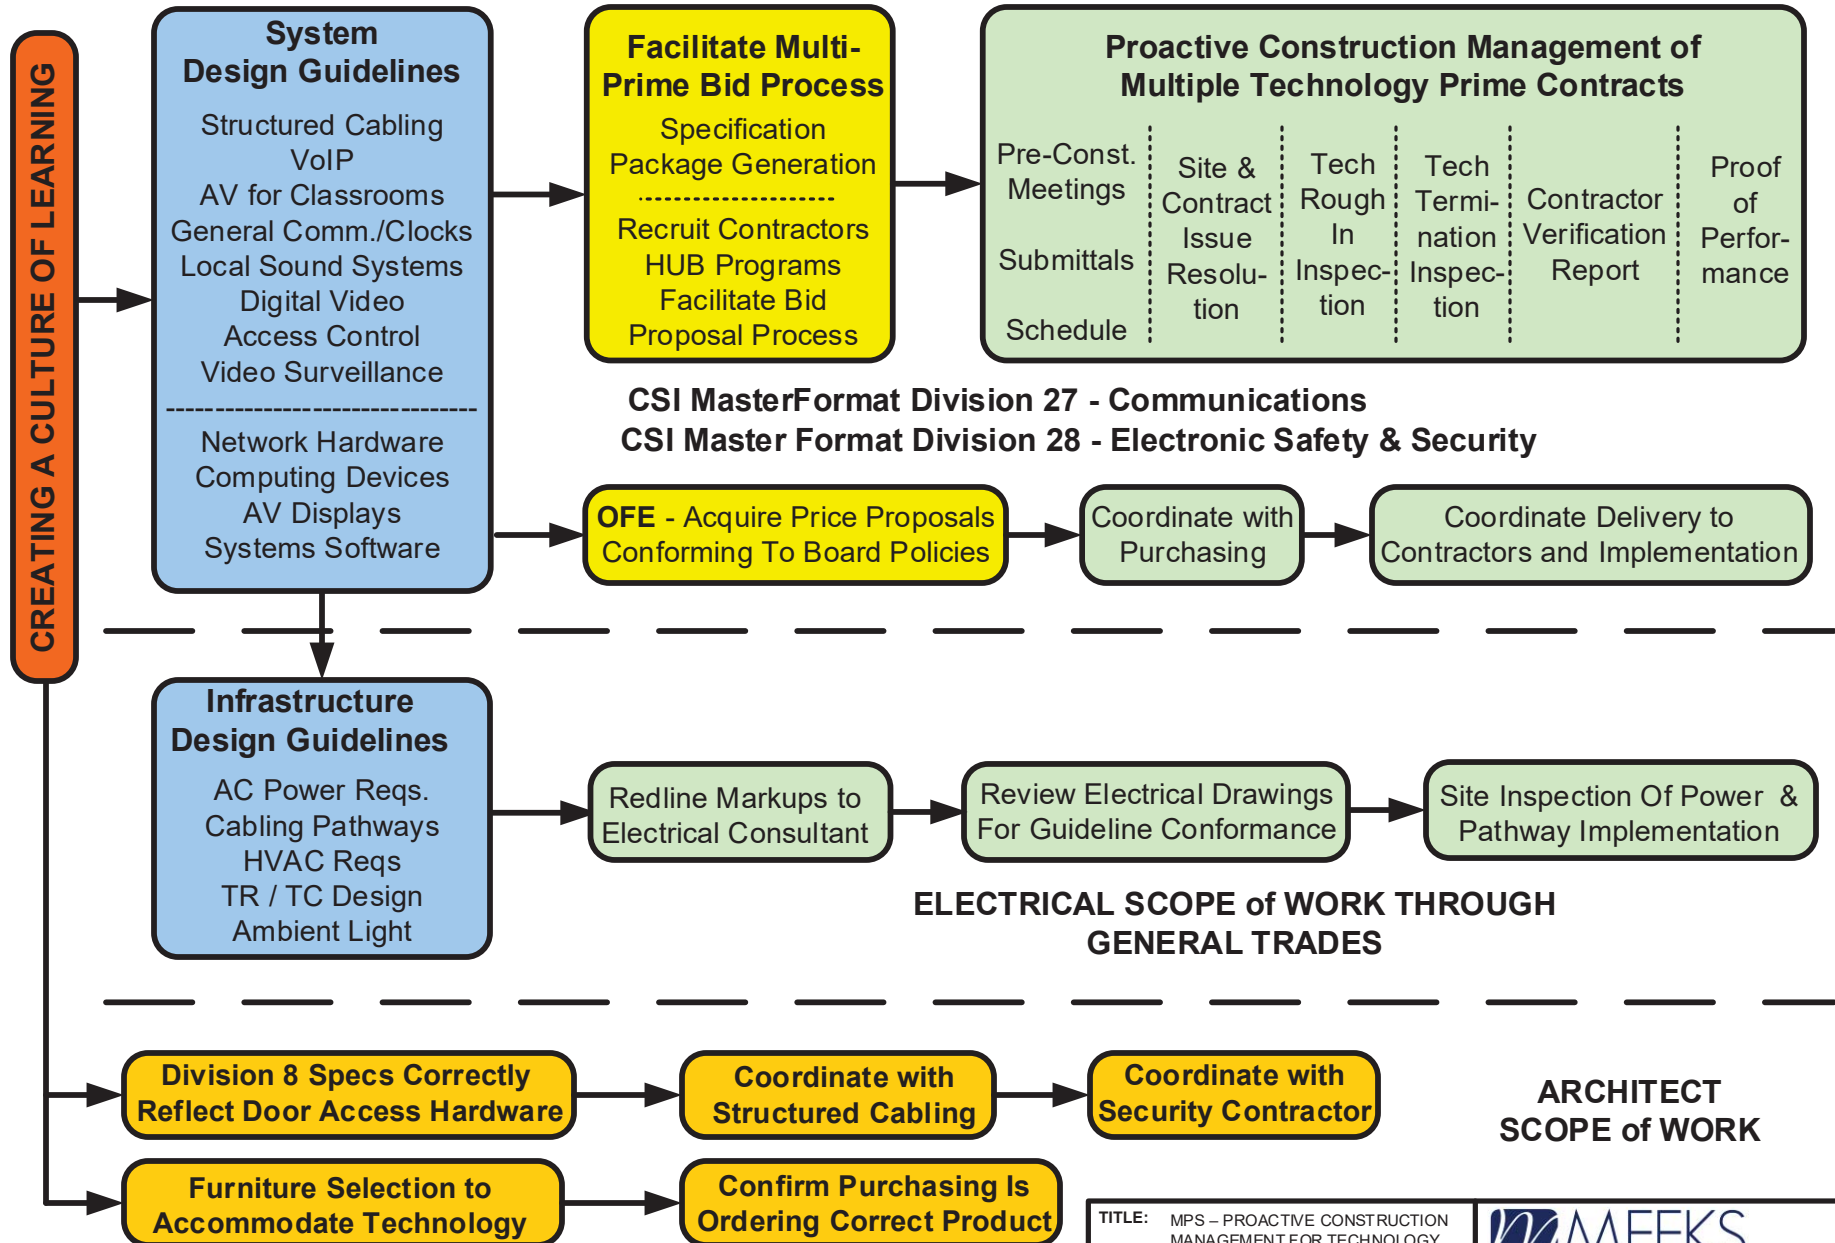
CREATING A CULTURE OF LEARNING

System Design Guidelines

Structured Cabling
VoIP
AV for Classrooms
General Comm./Clocks
Local Sound Systems
Digital Video
Access Control
Video Surveillance
------------------------------
Network Hardware
Computing Devices
AV Displays
Systems Software

Facilitate Multi-Prime Bid Process

Specification Package Generation
--------------------
Recruit Contractors
HUB Programs
Facilitate Bid Proposal Process

Proactive Construction Management of Multiple Technology Prime Contracts

Pre-Const. Meetings

Submittals

Schedule

Site & Contract Issue Resolution

Tech Rough In Inspection

Tech Termination Inspection

Contractor Verification Report

Proof of Performance

CSI MasterFormat Division 27 - Communications
CSI Master Format Division 28 - Electronic Safety & Security

OFE - Acquire Price Proposals Conforming To Board Policies

Coordinate with Purchasing

Coordinate Delivery to Contractors and Implementation

Infrastructure Design Guidelines

AC Power Reqs.
Cabling Pathways
HVAC Reqs
TR / TC Design
Ambient Light

Redline Markups to Electrical Consultant

Review Electrical Drawings For Guideline Conformance

Site Inspection Of Power & Pathway Implementation

ELECTRICAL SCOPE of WORK THROUGH GENERAL TRADES

Division 8 Specs Correctly Reflect Door Access Hardware

Coordinate with Structured Cabling

Coordinate with Security Contractor

ARCHITECT SCOPE of WORK

Furniture Selection to Accommodate Technology

Confirm Purchasing Is Ordering Correct Product

TITLE: MPS – PROACTIVE CONSTRUCTION MANAGEMENT FOR TECHNOLOGY

MEEKS